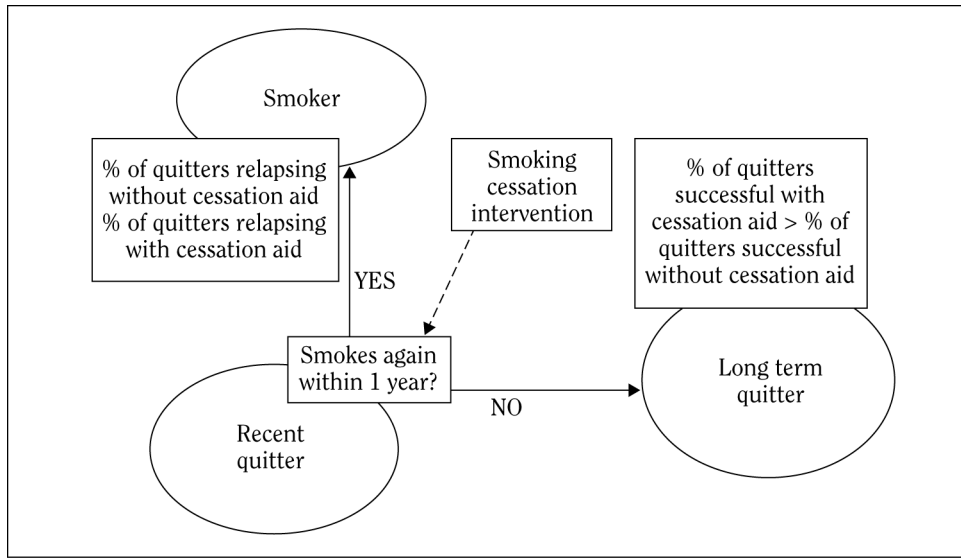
Smoker

% of quitters relapsing without cessation aid
% of quitters relapsing with cessation aid

Smoking cessation intervention

% of quitters successful with cessation aid > % of quitters successful without cessation aid

YES

Smokes again within 1 year?

NO

Recent quitter

Long term quitter